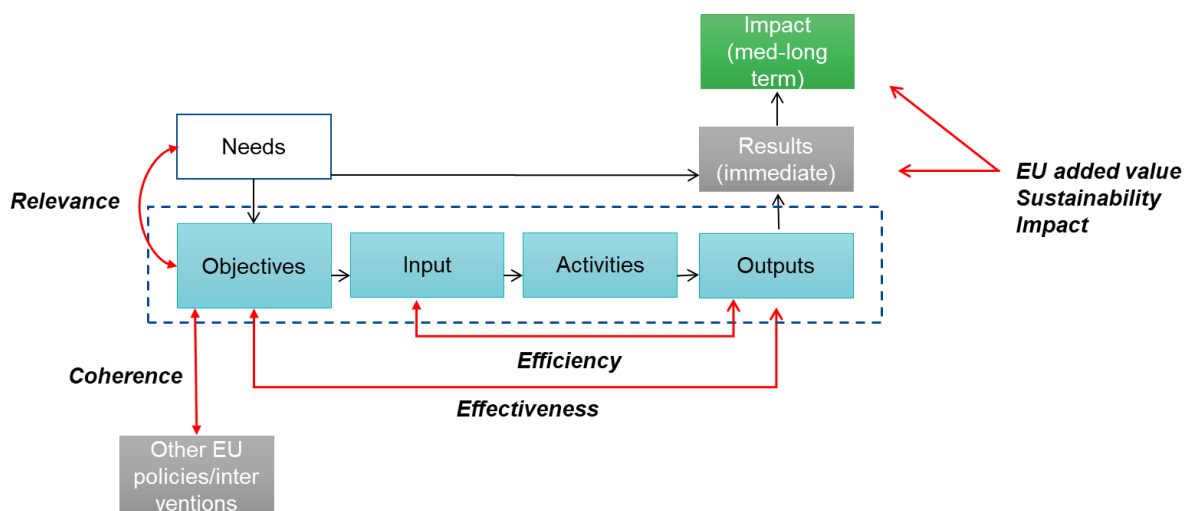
Impact (med-long term)

Needs

Results (immediate)

EU added value
Sustainability
Impact

Relevance

Objectives

Input

Activities

Outputs

Efficiency

Coherence

Effectiveness

Other EU policies/interventions